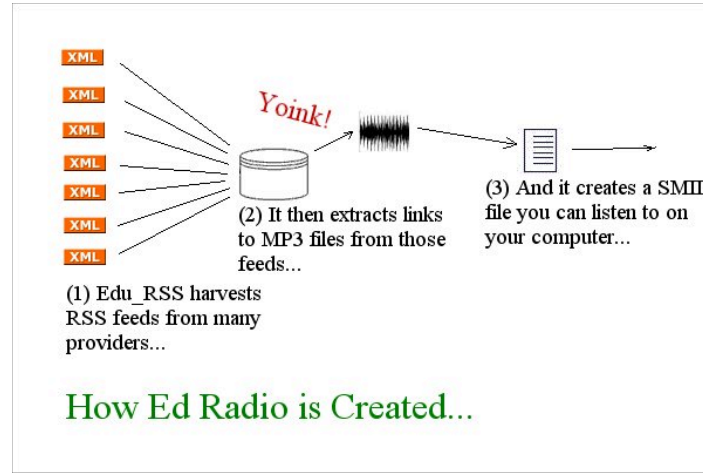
XML
XML
XML
XML
XML
XML
XML

Yoink!

(2) It then extracts links to MP3 files from those feeds...

(3) And it creates a SMIL file you can listen to on your computer...

(1) Edu_RSS harvests RSS feeds from many providers...

How Ed Radio is Created...